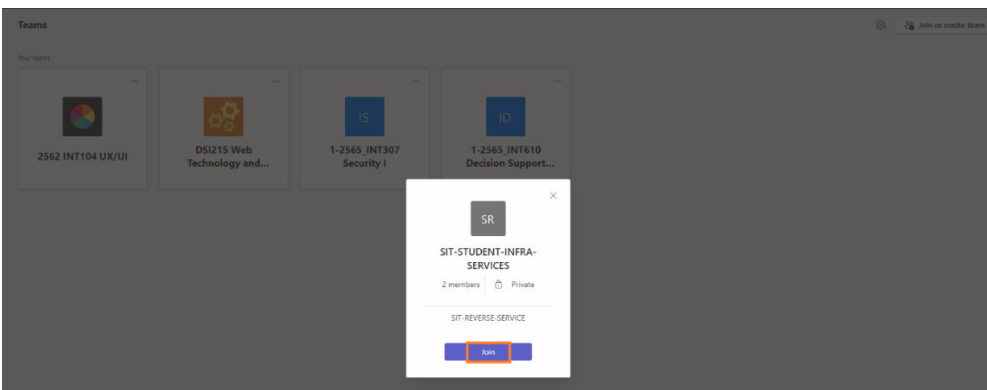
Teams

Join or create team

Your teams

...

2562 INT104 UX/UI

...

DSI215 Web Technology and...

...

IS

1-2565_INT307 Security I

...

ID

1-2565_INT610 Decision Support...

×

SR

SIT-STUDENT-INFRA-SERVICES

2 members | Private

SIT-REVERSE-SERVICE

Join